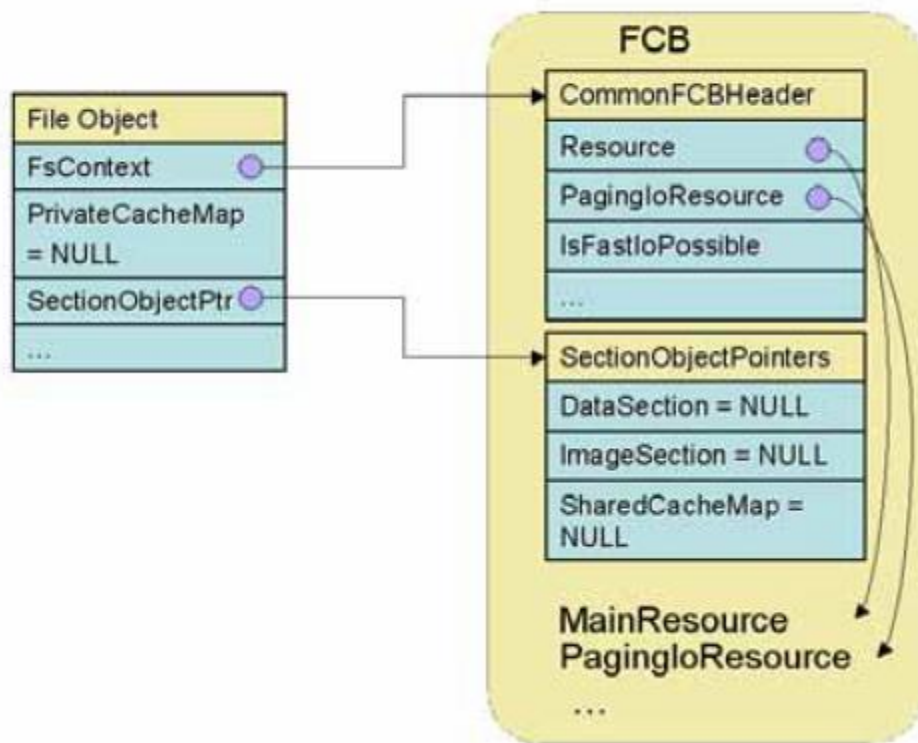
File Object
FsContext
PrivateCacheMap = NULL
SectionObjectPtr
...

FCB

CommonFCBHeader
Resource
PagingIoResource
IsFastIoPossible
...

SectionObjectPointers
DataSection = NULL
ImageSection = NULL
SharedCacheMap = NULL

MainResource
PagingIoResource
...